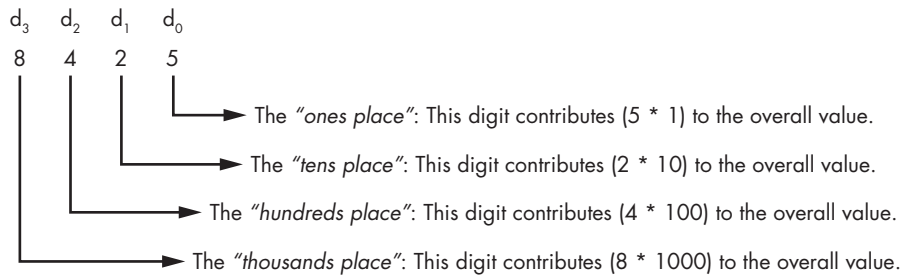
$d_3$ $d_2$ $d_1$ $d_0$

8 4 2 5

The *"ones place"*: This digit contributes (5 * 1) to the overall value.

The *"tens place"*: This digit contributes (2 * 10) to the overall value.

The *"hundreds place"*: This digit contributes (4 * 100) to the overall value.

The *"thousands place"*: This digit contributes (8 * 1000) to the overall value.